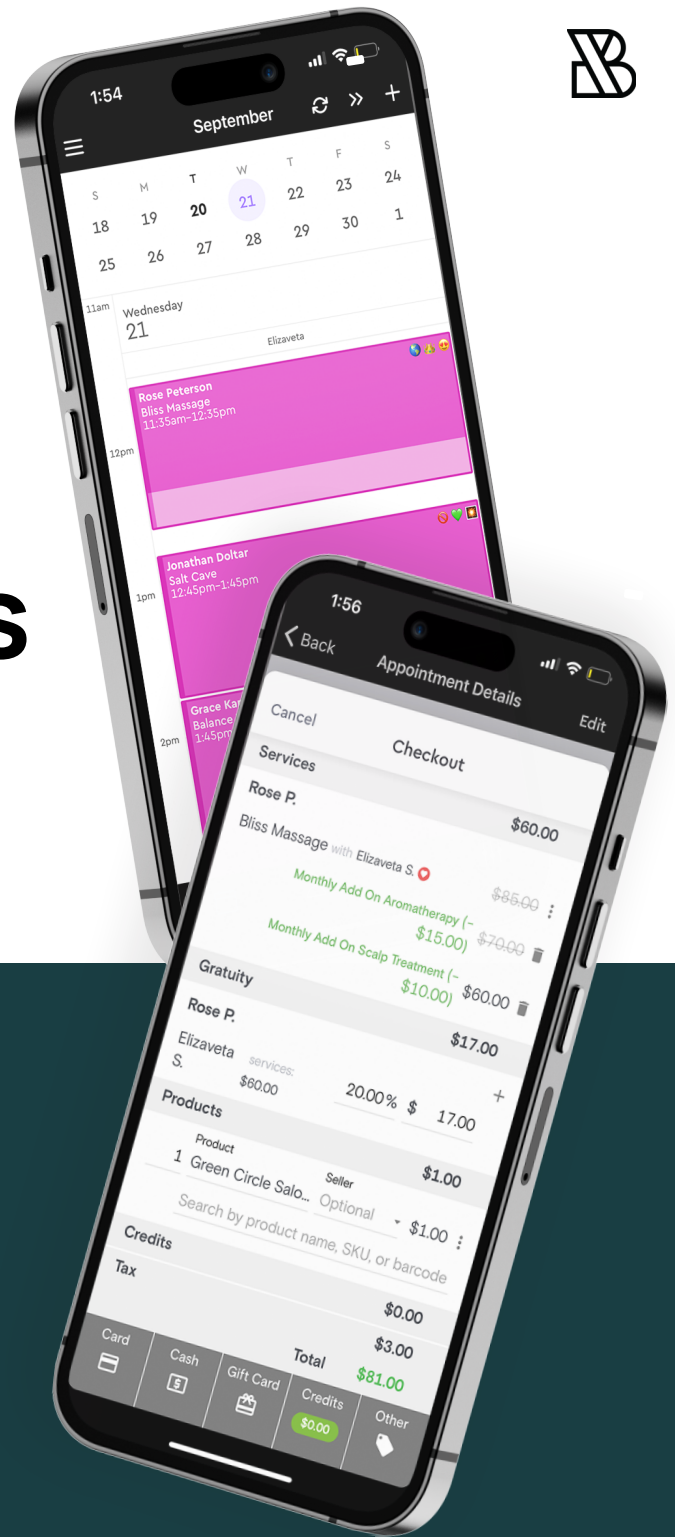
1:54

September

S M T W T F S
18 19 20 21 22 23 24
25 26 27 28 29 30 1

11am Wednesday 21

Elizaveta

Rose Peterson
Bliss Massage
11:35am-12:35pm

12pm

Jonathan Doltar
Salt Cave
12:45pm-1:45pm

1pm

Grace Ka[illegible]
Balance
1:45pm

2pm

s

1:56

Back

Appointment Details

Cancel

Checkout

Edit

Services

Rose P.

$60.00

Bliss Massage with Elizaveta S.

Monthly Add On Aromatherapy (-$15.00)

$85.00

$70.00

Monthly Add On Scalp Treatment (-$10.00)

$60.00

Gratuity

Rose P.

$17.00

Elizaveta S.

services: $60.00

20.00 %

$ 17.00

+

Products

Product

1 Green Circle Salo...

Seller

Optional

$1.00

$1.00

Search by product name, SKU, or barcode

Credits

Tax

$0.00

$3.00

Total

$81.00

Card

Cash

Gift Card

Credits

$0.00

Other